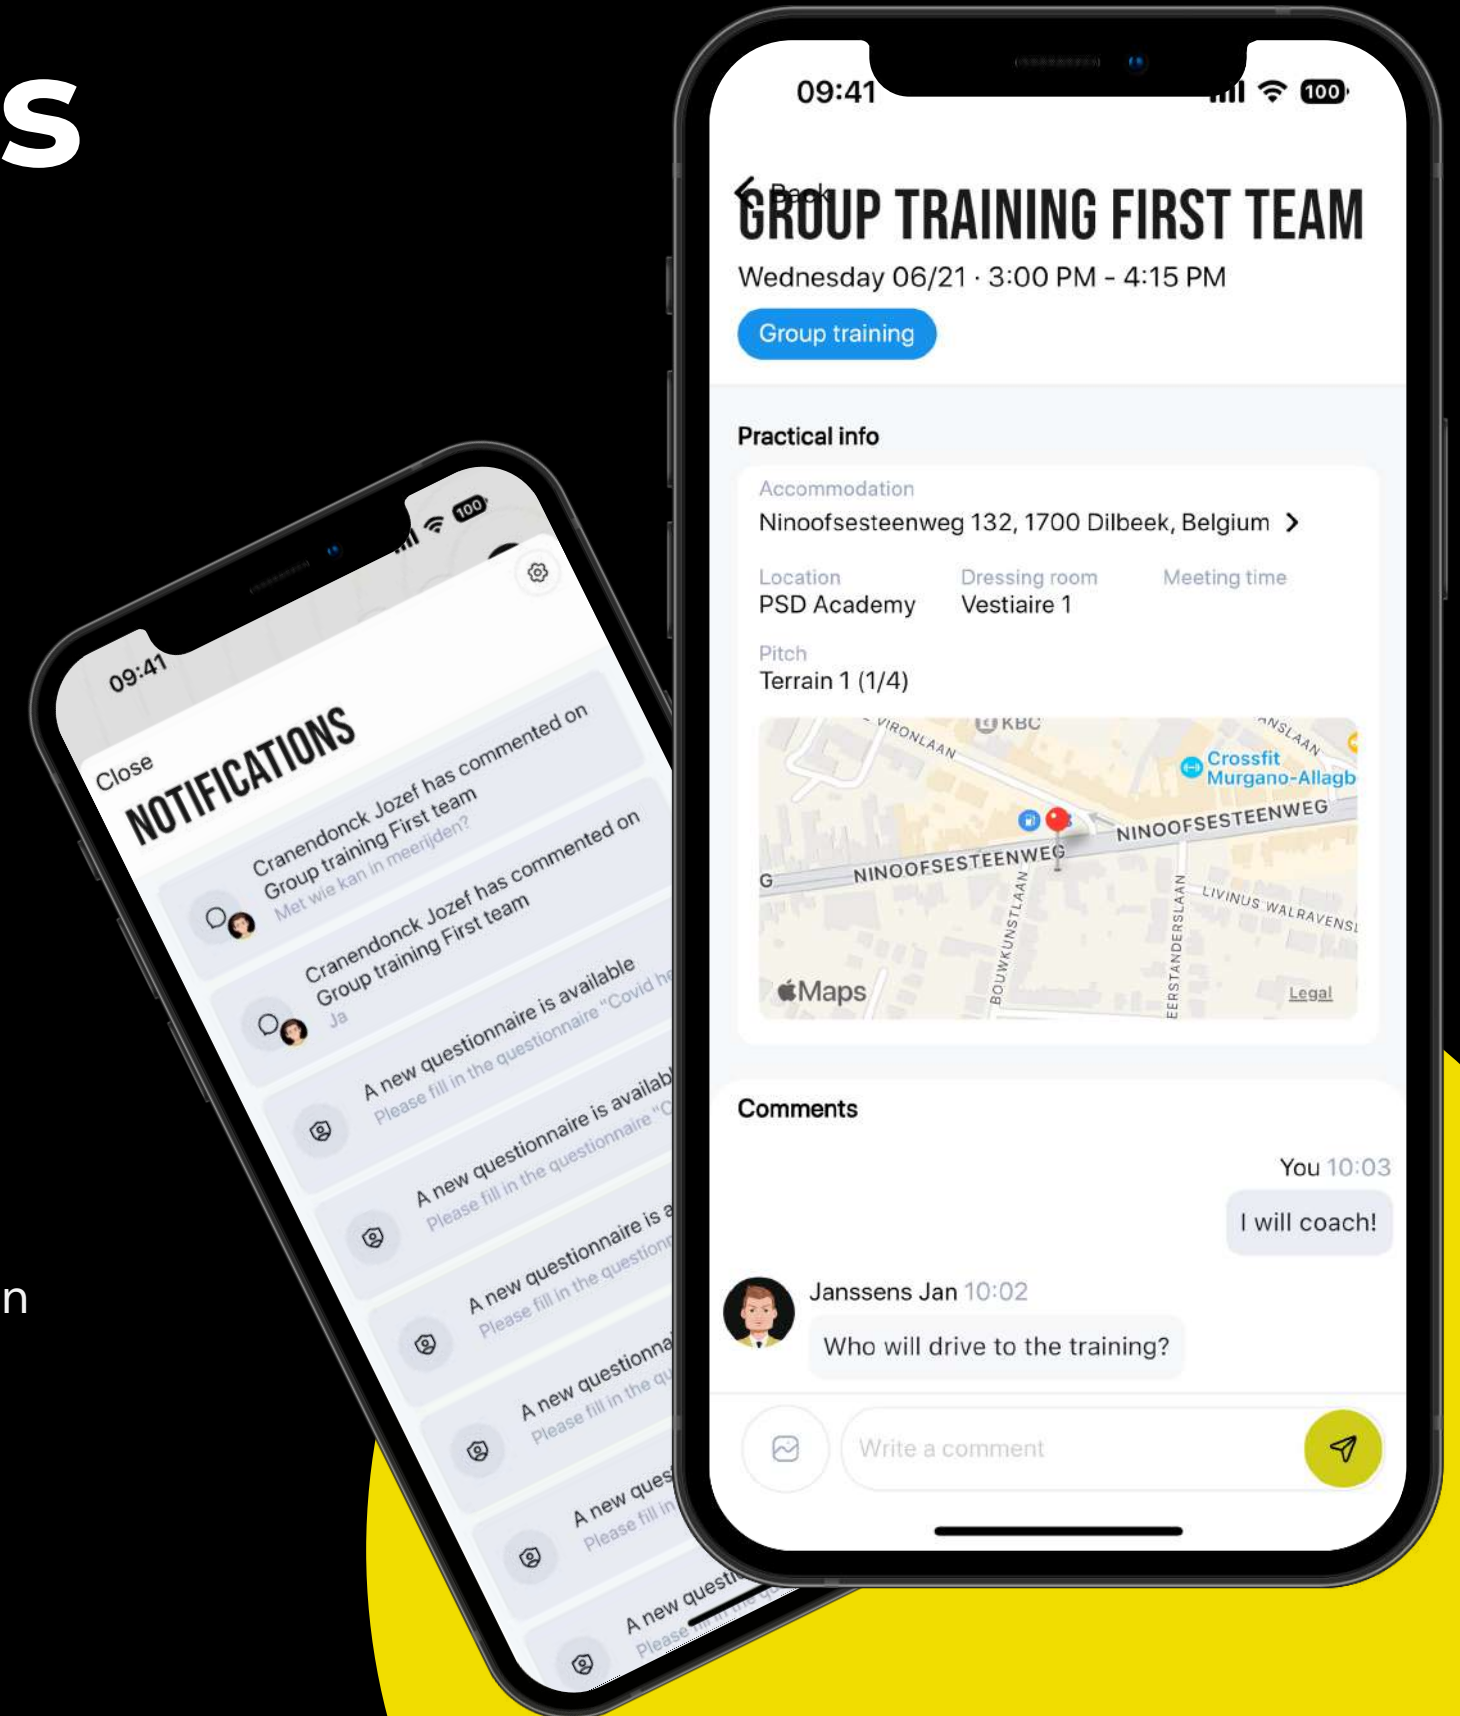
s

n

09:41
100
Close
NOTIFICATIONS
Cranendonck Jozef has commented on Group training First team
Met wie kan in meerijden?
Cranendonck Jozef has commented on Group training First team
Ja
A new questionnaire is available
Please fill in the questionnaire "Covid he
A new questionnaire is availab
Please fill in the questionnaire "C
A new questionnaire is a
Please fill in the question
A new questionna
Please fill in the qu
A new ques
Please fill in
A new questi
Please

09:41
100
Back
GROUP TRAINING FIRST TEAM
Wednesday 06/21 · 3:00 PM - 4:15 PM
Group training
Practical info
Accommodation
Ninoofsesteenweg 132, 1700 Dilbeek, Belgium
Location
PSD Academy
Dressing room
Vestiaire 1
Meeting time
Pitch
Terrain 1 (1/4)
VIRONLAAN
KBC
ANSLAAN
Crossfit Murgano-Allagb
NINOOFSESTEENWEG
NINOOFSESTEENWEG
G
BOUWKUNSTLAAN
EERSTANDERSLAAN
LIVINUS WALRAVENSL
Maps
Legal
Comments
You 10:03
I will coach!
Janssens Jan 10:02
Who will drive to the training?
Write a comment